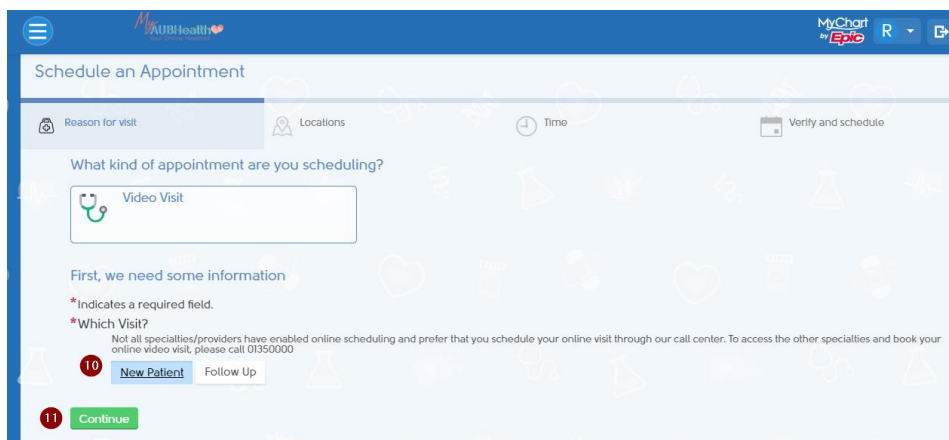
My AUBHealth

MyChart by Epic R

Schedule an Appointment

Reason for visit

Locations

Time

Verify and schedule

What kind of appointment are you scheduling?

Video Visit

First, we need some information

*Indicates a required field.

*Which Visit?

Not all specialties/providers have enabled online scheduling and prefer that you schedule your online visit through our call center. To access the other specialties and book your online video visit, please call 01350000

10 New Patient Follow Up

11 Continue